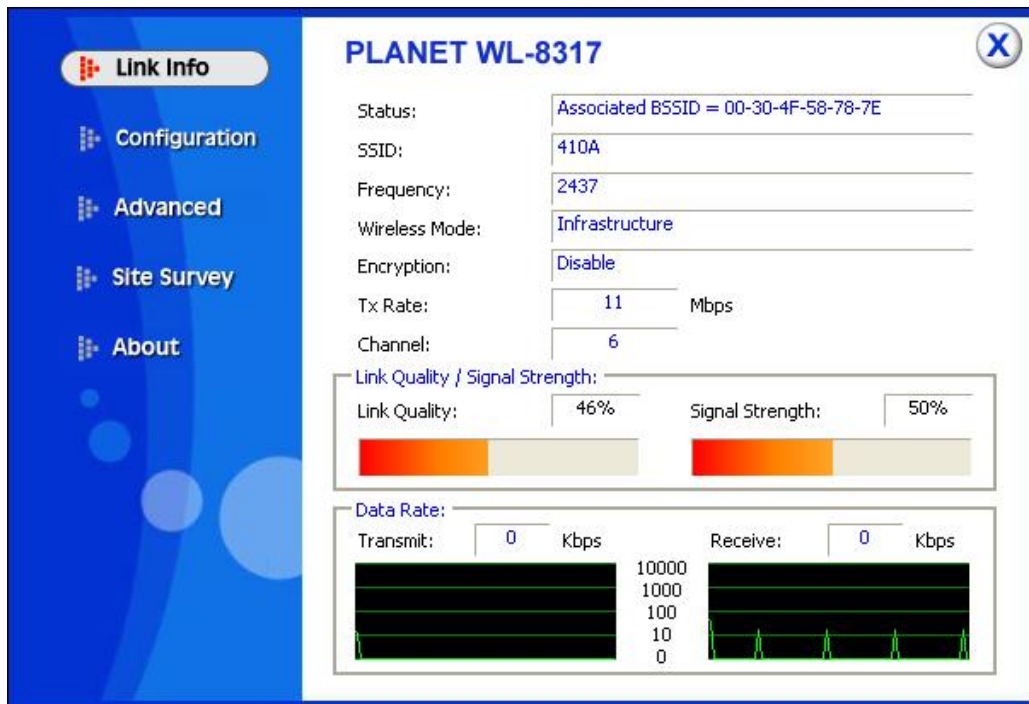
Link Info

Configuration

Advanced

Site Survey

About

PLANET WL-8317

X

Status: Associated BSSID = 00-30-4F-58-78-7E

SSID: 410A

Frequency: 2437

Wireless Mode: Infrastructure

Encryption: Disable

Tx Rate: 11 Mbps

Channel: 6

Link Quality / Signal Strength:

Link Quality: 46%

Signal Strength: 50%

Data Rate:

Transmit: 0 Kbps

Receive: 0 Kbps

10000
1000
100
10
0